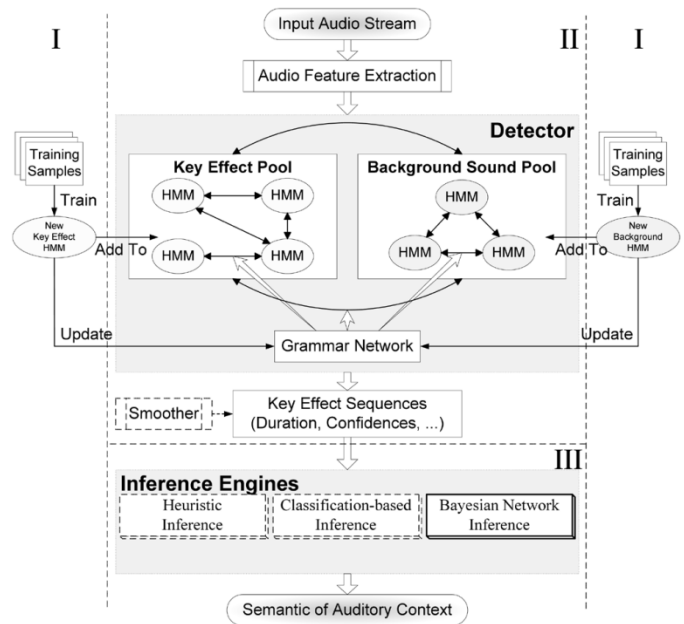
I

Input Audio Stream

II

I

Audio Feature Extraction

Detector

Training Samples

Train

New Key Effect HMM

Add To

Key Effect Pool

HMM

HMM

HMM

HMM

Background Sound Pool

HMM

HMM

HMM

Training Samples

Train

New Background HMM

Add To

Update

Grammar Network

Update

Smoother

Key Effect Sequences (Duration, Confidences, ...)

III

Inference Engines

Heuristic Inference

Classification-based Inference

Bayesian Network Inference

Semantic of Auditory Context